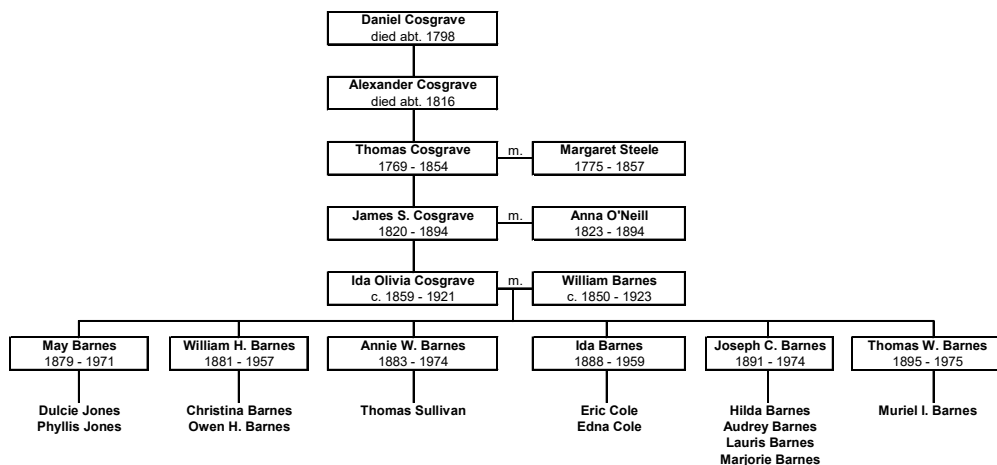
Daniel Cosgrave
died abt. 1798

Alexander Cosgrave
died abt. 1816

Thomas Cosgrave
1769 - 1854

m.

Margaret Steele
1775 - 1857

James S. Cosgrave
1820 - 1894

m.

Anna O'Neill
1823 - 1894

Ida Olivia Cosgrave
c. 1859 - 1921

m.

William Barnes
c. 1850 - 1923

May Barnes
1879 - 1971

Dulcie Jones
Phyllis Jones

William H. Barnes
1881 - 1957

Christina Barnes
Owen H. Barnes

Annie W. Barnes
1883 - 1974

Thomas Sullivan

Ida Barnes
1888 - 1959

Eric Cole
Edna Cole

Joseph C. Barnes
1891 - 1974

Hilda Barnes
Audrey Barnes
Lauris Barnes
Marjorie Barnes

Thomas W. Barnes
1895 - 1975

Muriel I. Barnes